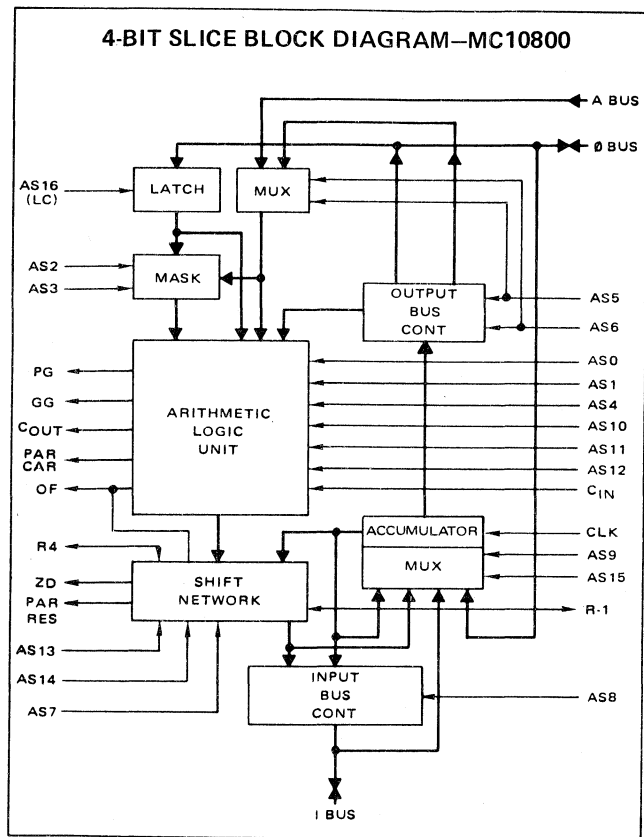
4-BIT SLICE BLOCK DIAGRAM—MC10800

A BUS

Ø BUS

AS16 (LC)

LATCH

MUX

AS2

AS3

MASK

OUTPUT BUS CONT

AS5

AS6

AS0

AS1

AS4

AS10

AS11

AS12

$C_{IN}$

PG

GG

$C_{OUT}$

PAR CAR

OF

ARITHMETIC LOGIC UNIT

ACCUMULATOR

MUX

CLK

AS9

AS15

R4

ZD

PAR RES

SHIFT NETWORK

R-1

AS13

AS14

AS7

INPUT BUS CONT

AS8

I BUS